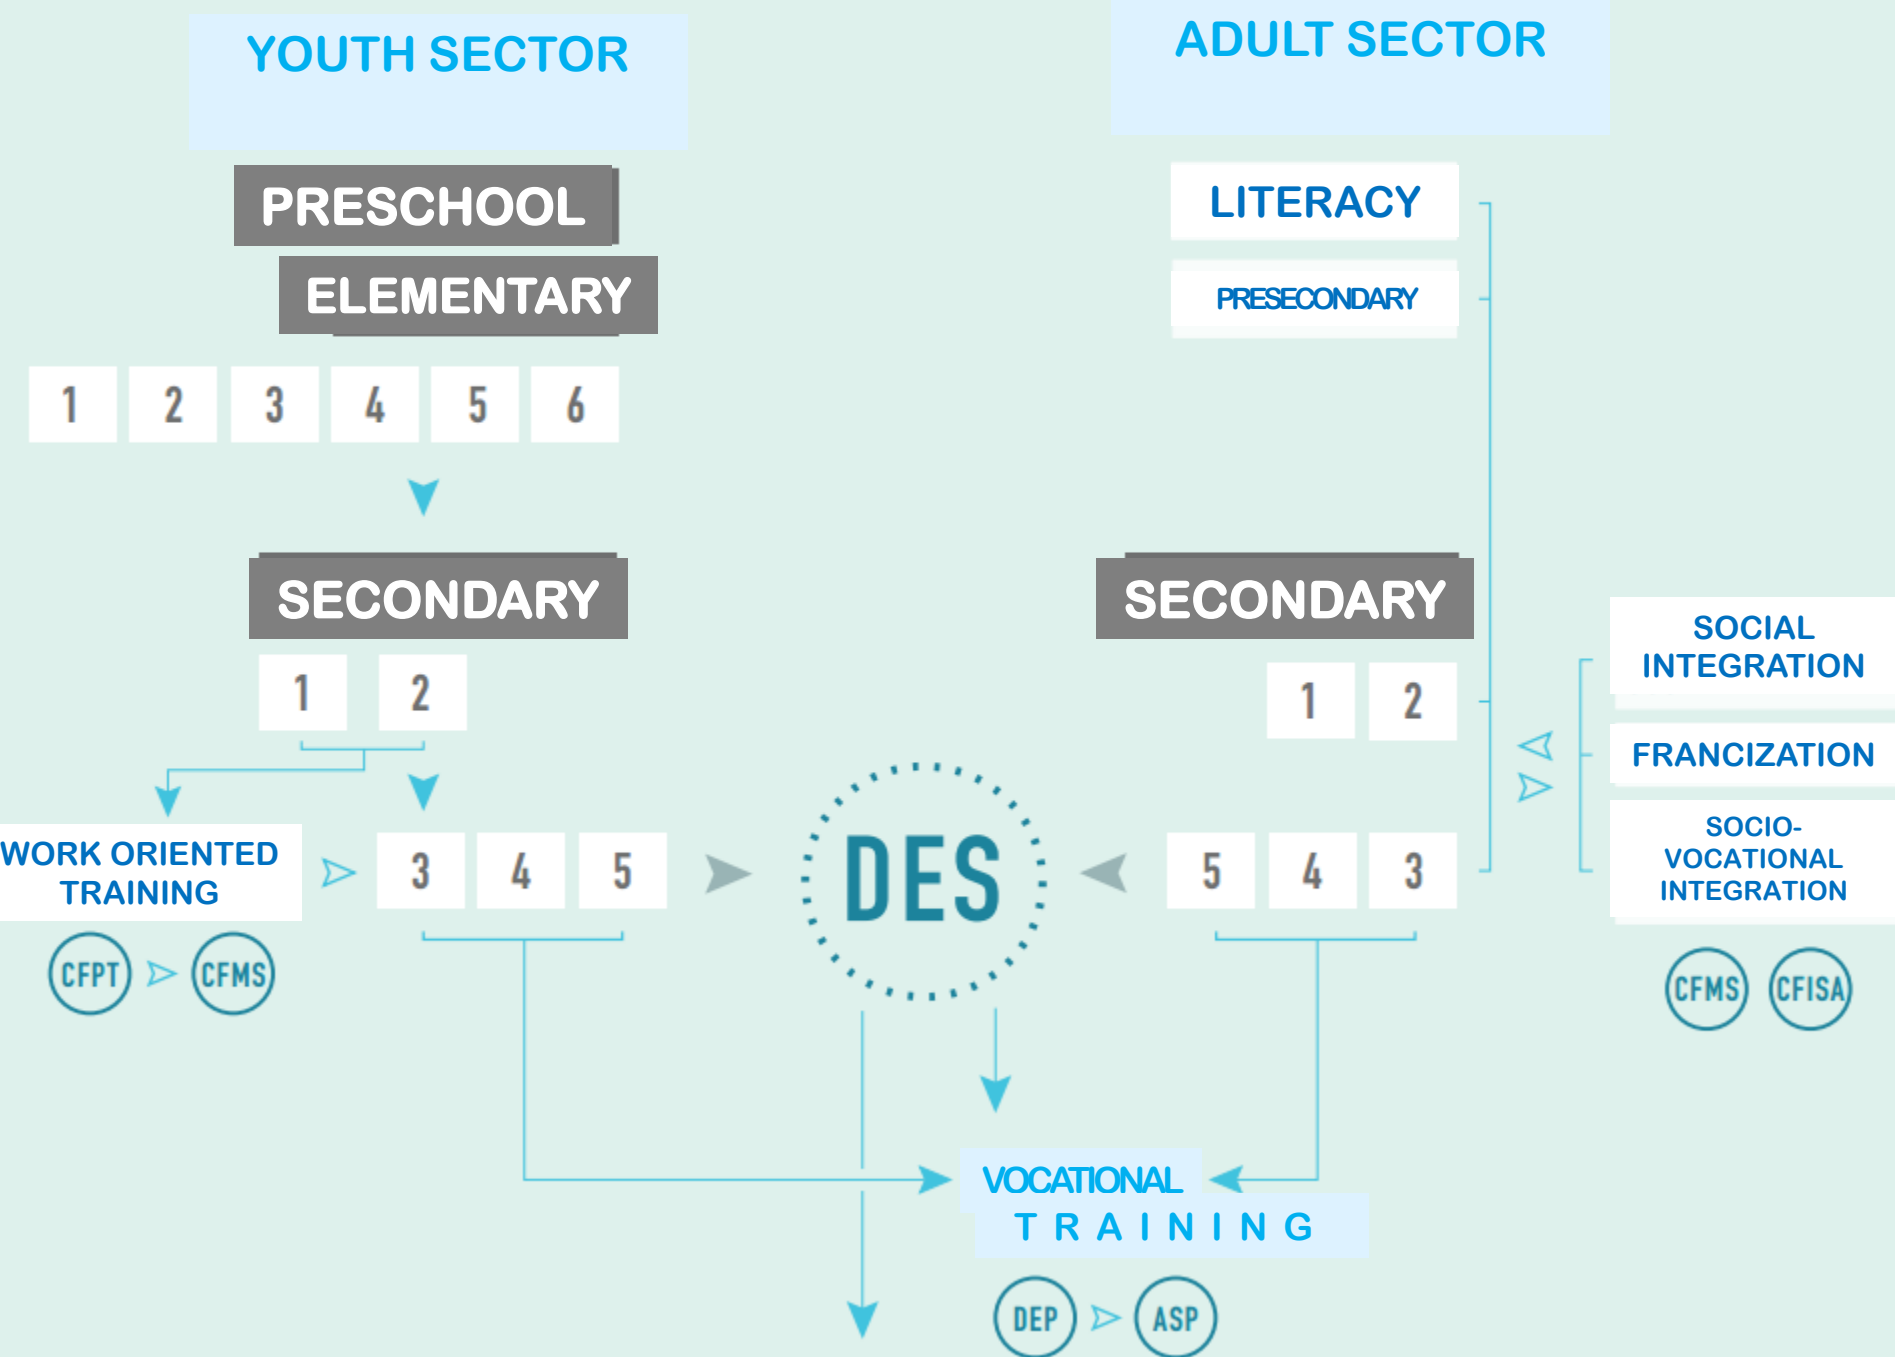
YOUTH SECTOR

ADULT SECTOR

PRESCHOOL

ELEMENTARY

1 2 3 4 5 6

LITERACY

PRESECONDARY

SECONDARY

1 2

SECONDARY

1 2

SOCIAL INTEGRATION

FRANCIZATION

SOCIO-VOCATIONAL INTEGRATION

CFMS CFISA

WORK ORIENTED TRAINING

CFPT CFMS

3 4 5

DES

5 4 3

VOCATIONAL TRAINING

DEP ASP